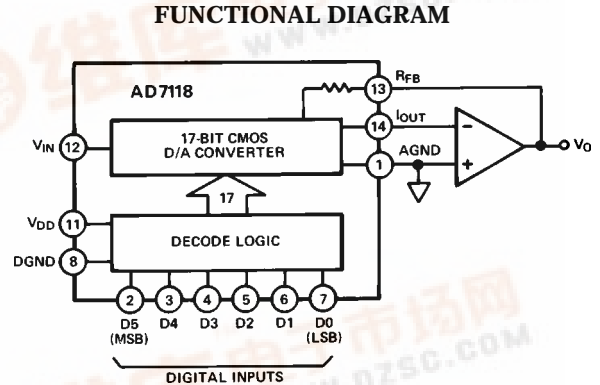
FUNCTIONAL DIAGRAM

AD7118

$R_{FB}$

13

$I_{OUT}$

14

$V_{IN}$

12

17-BIT CMOS D/A CONVERTER

AGND

1

−

+

$V_O$

17

$V_{DD}$

11

DECODE LOGIC

DGND

8

2

3

4

5

6

7

D5 (MSB)

D4

D3

D2

D1

D0 (LSB)

DIGITAL INPUTS

www.dzsc.com